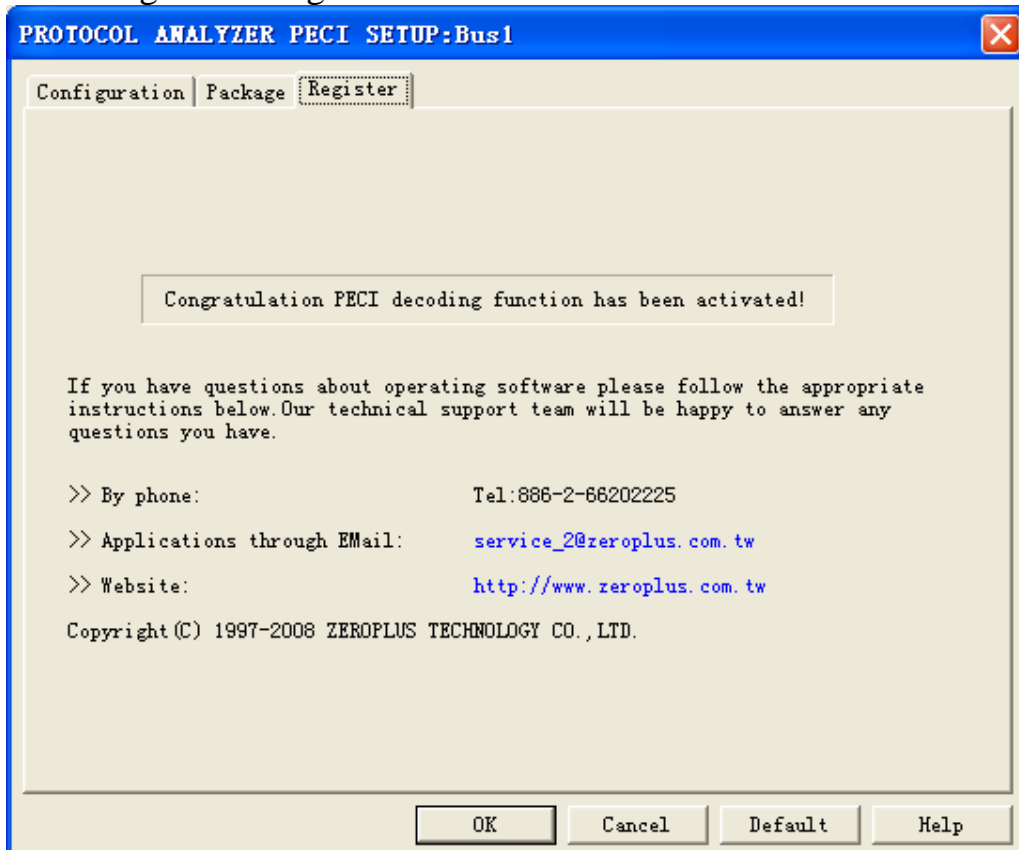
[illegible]

PROTOCOL ANALYZER PECI SETUP:Bus1

Configuration | Package | Register

Congratulation PECI decoding function has been activated!

If you have questions about operating software please follow the appropriate instructions below.Our technical support team will be happy to answer any questions you have.

>> By phone: Tel:886-2-66202225

>> Applications through EMail: service_2@zeroplus.com.tw

>> Website: http://www.zeroplus.com.tw

Copyright(C) 1997-2008 ZEROPLUS TECHNOLOGY CO.,LTD.

OK | Cancel | Default | Help